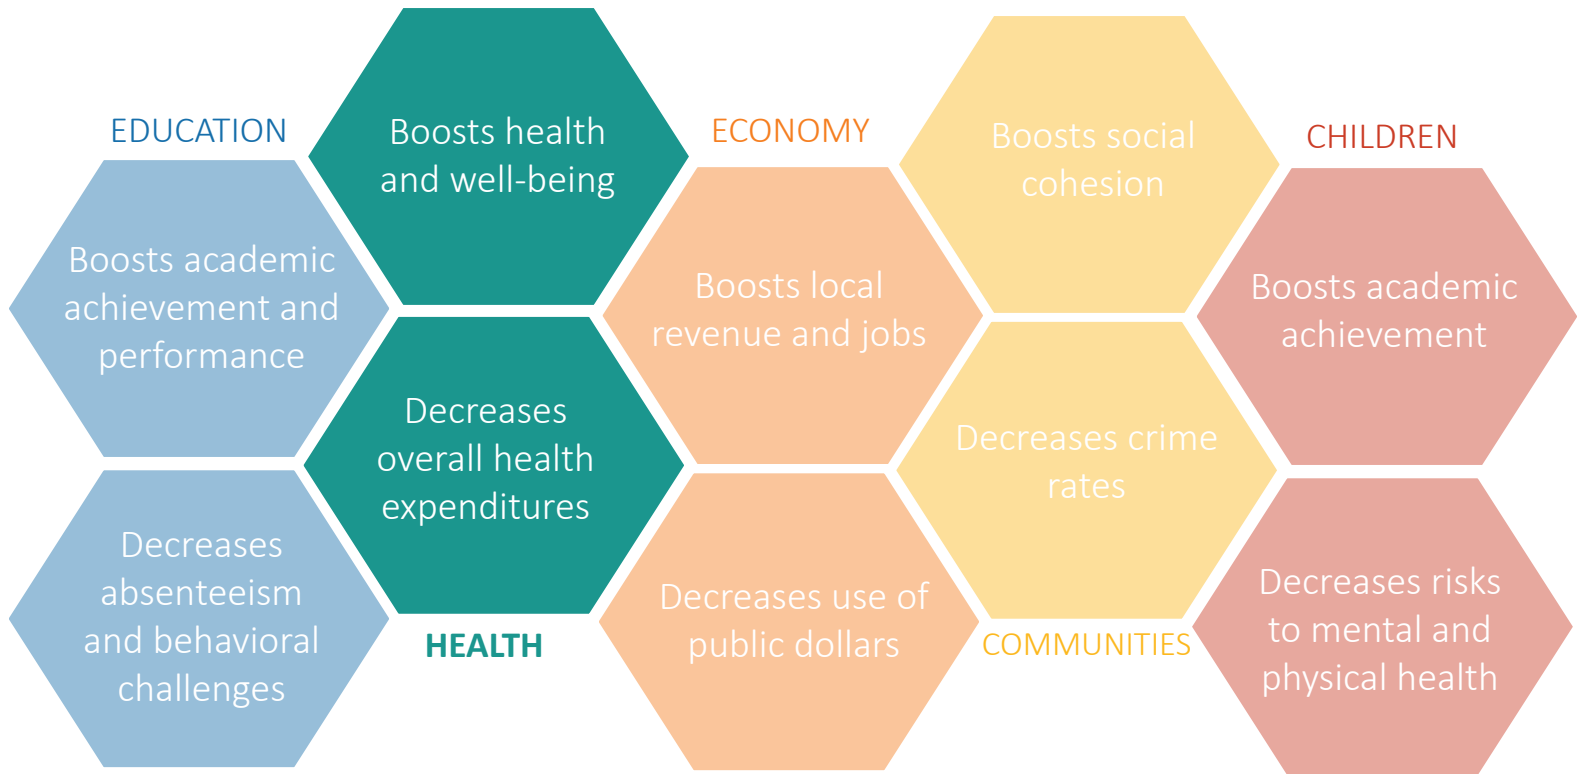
EDUCATION

Boosts academic achievement and performance

Decreases absenteeism and behavioral challenges

Boosts health and well-being

Decreases overall health expenditures

HEALTH

ECONOMY

Boosts local revenue and jobs

Decreases use of public dollars

Boosts social cohesion

Decreases crime rates

COMMUNITIES

CHILDREN

Boosts academic achievement

Decreases risks to mental and physical health